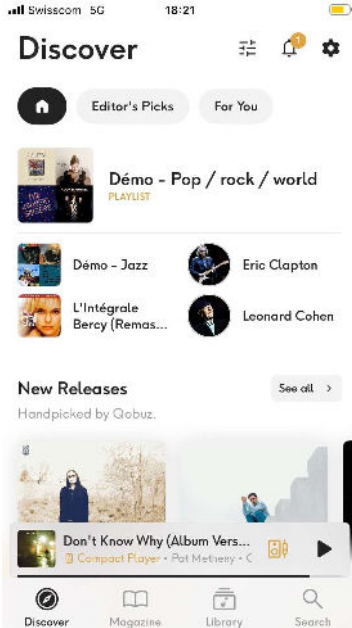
Swisscom 5G 18:21

Discover

1

Editor's Picks For You

Démo - Pop / rock / world
PLAYLIST

Démo - Jazz
Eric Clapton
L'Intégrale Bercy (Remas...
Leonard Cohen

New Releases
See all
Handpicked by Qobuz.

Don't Know Why (Album Vers...
Compact Player • Pat Metheny • C

Discover Magazine Library Search